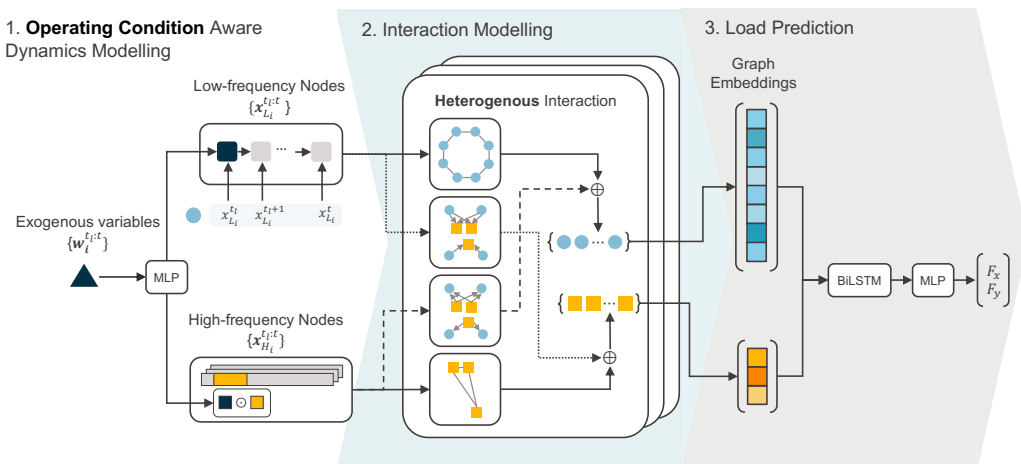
1. **Operating Condition** Aware Dynamics Modelling

2. Interaction Modelling

3. Load Prediction

Low-frequency Nodes
$\{x_{L_i}^{t_i:t}\}$

$x_{L_i}^{t_i}$ $x_{L_i}^{t_i+1}$ $x_{L_i}^{t}$

Exogenous variables
$\{w_i^{t_i:t}\}$

MLP

High-frequency Nodes
$\{x_{H_i}^{t_i:t}\}$

$\odot$

**Heterogenous** Interaction

$\oplus$

$\{ \cdots \}$

$\{ \cdots \}$

$\oplus$

Graph Embeddings

BiLSTM

MLP

$F_x$
$F_y$